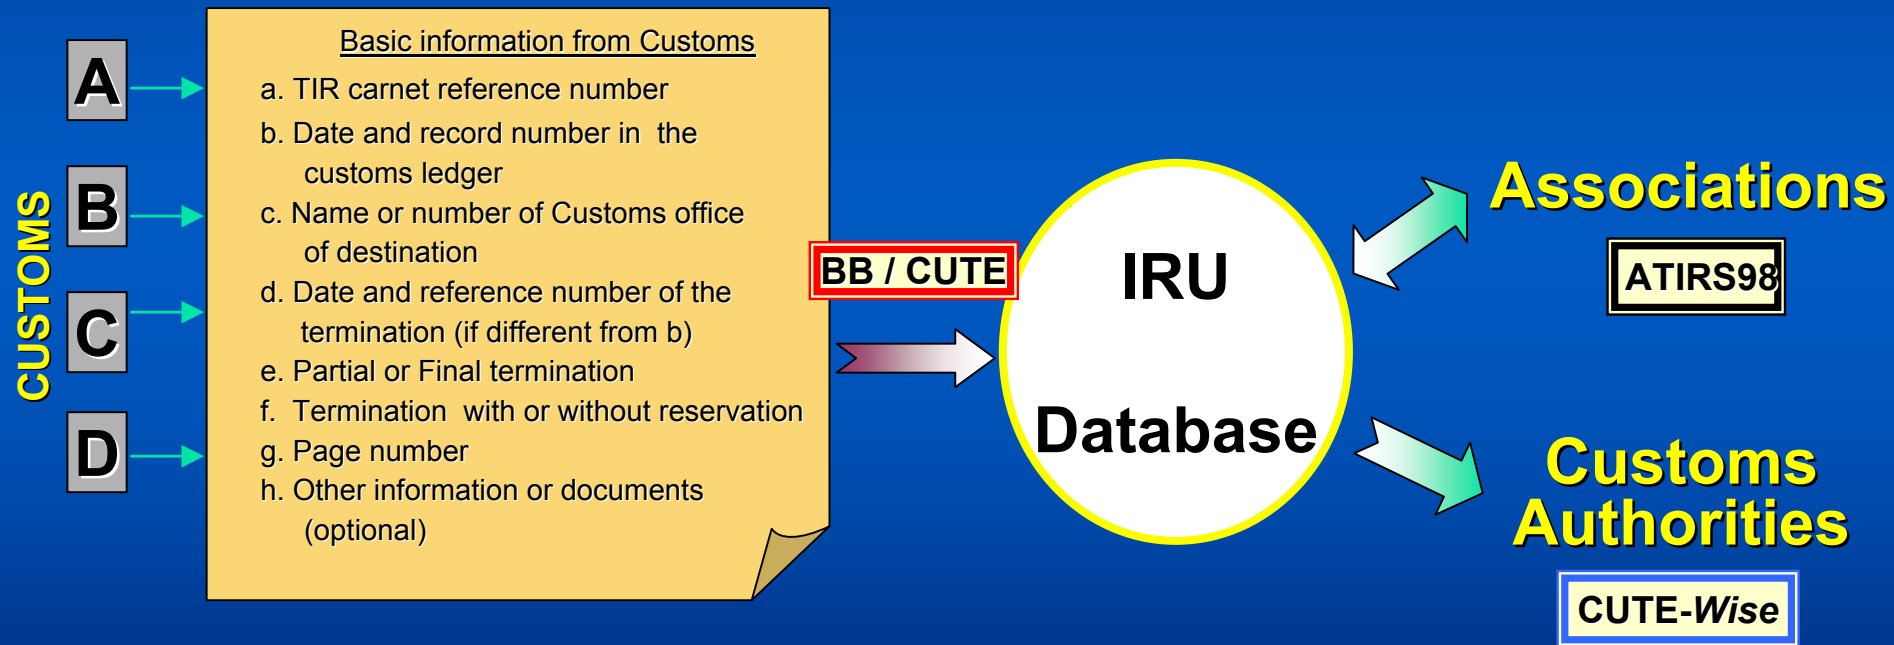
CUSTOMS

A

B

C

D

Basic information from Customs

a. TIR carnet reference number

b. Date and record number in the customs ledger

c. Name or number of Customs office of destination

d. Date and reference number of the termination (if different from b)

e. Partial or Final termination

f. Termination with or without reservation

g. Page number

h. Other information or documents (optional)

BB / CUTE

IRU

Database

Associations

ATIRS98

Customs Authorities

CUTE-*Wise*